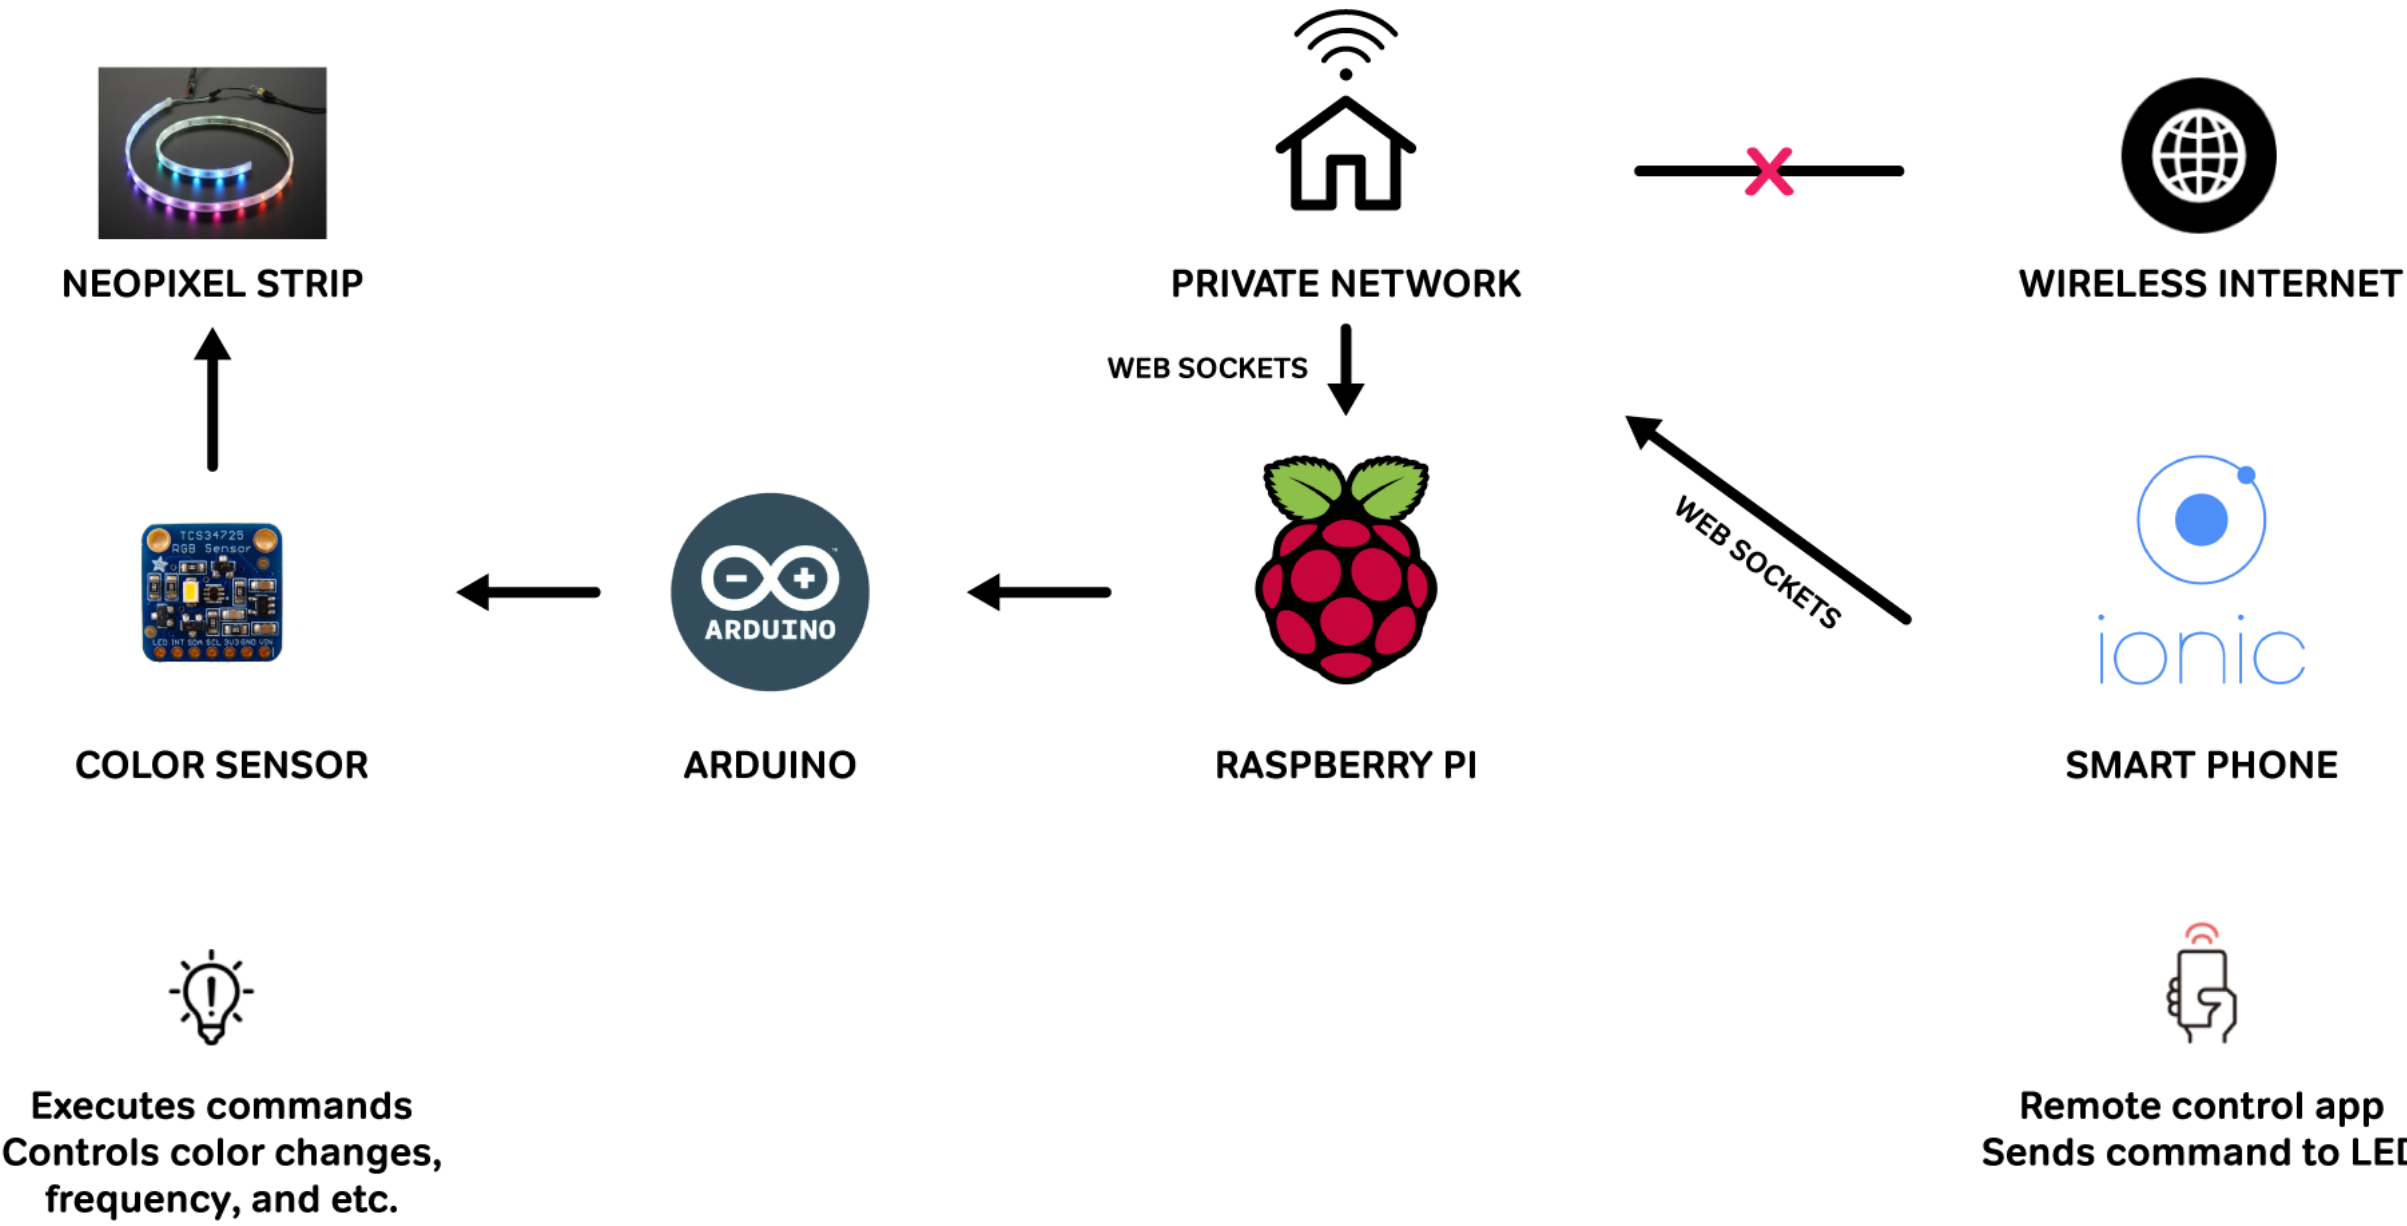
NEOPIXEL STRIP

PRIVATE NETWORK

WIRELESS INTERNET

WEB SOCKETS

WEB SOCKETS

TCS34725 RGB Sensor

LED INT SDA SCL 3V3 GND VIN

ARDUINO

ionic

COLOR SENSOR

ARDUINO

RASPBERRY PI

SMART PHONE

Executes commands
Controls color changes, frequency, and etc.

Remote control app
Sends command to LE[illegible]